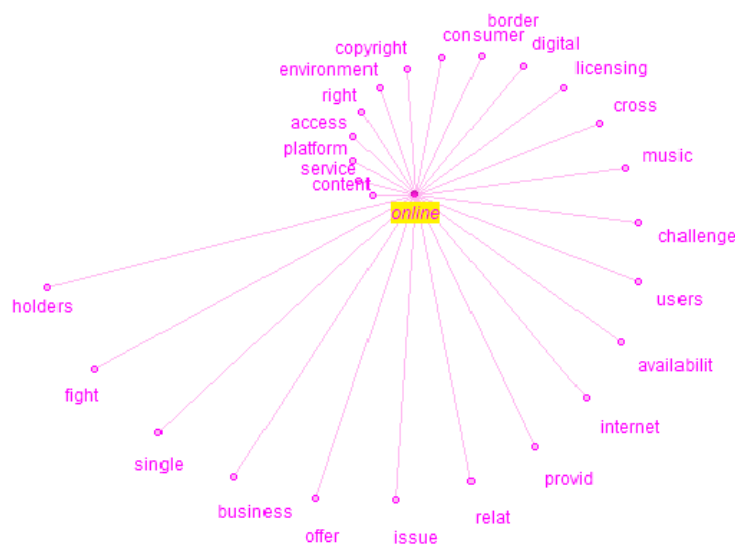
border
copyright
consumer
digital
environment
licensing
right
cross
access
platform
music
service
content
online
challenge
holders
users
availabilit
fight
internet
single
provid
business
relat
offer
issue